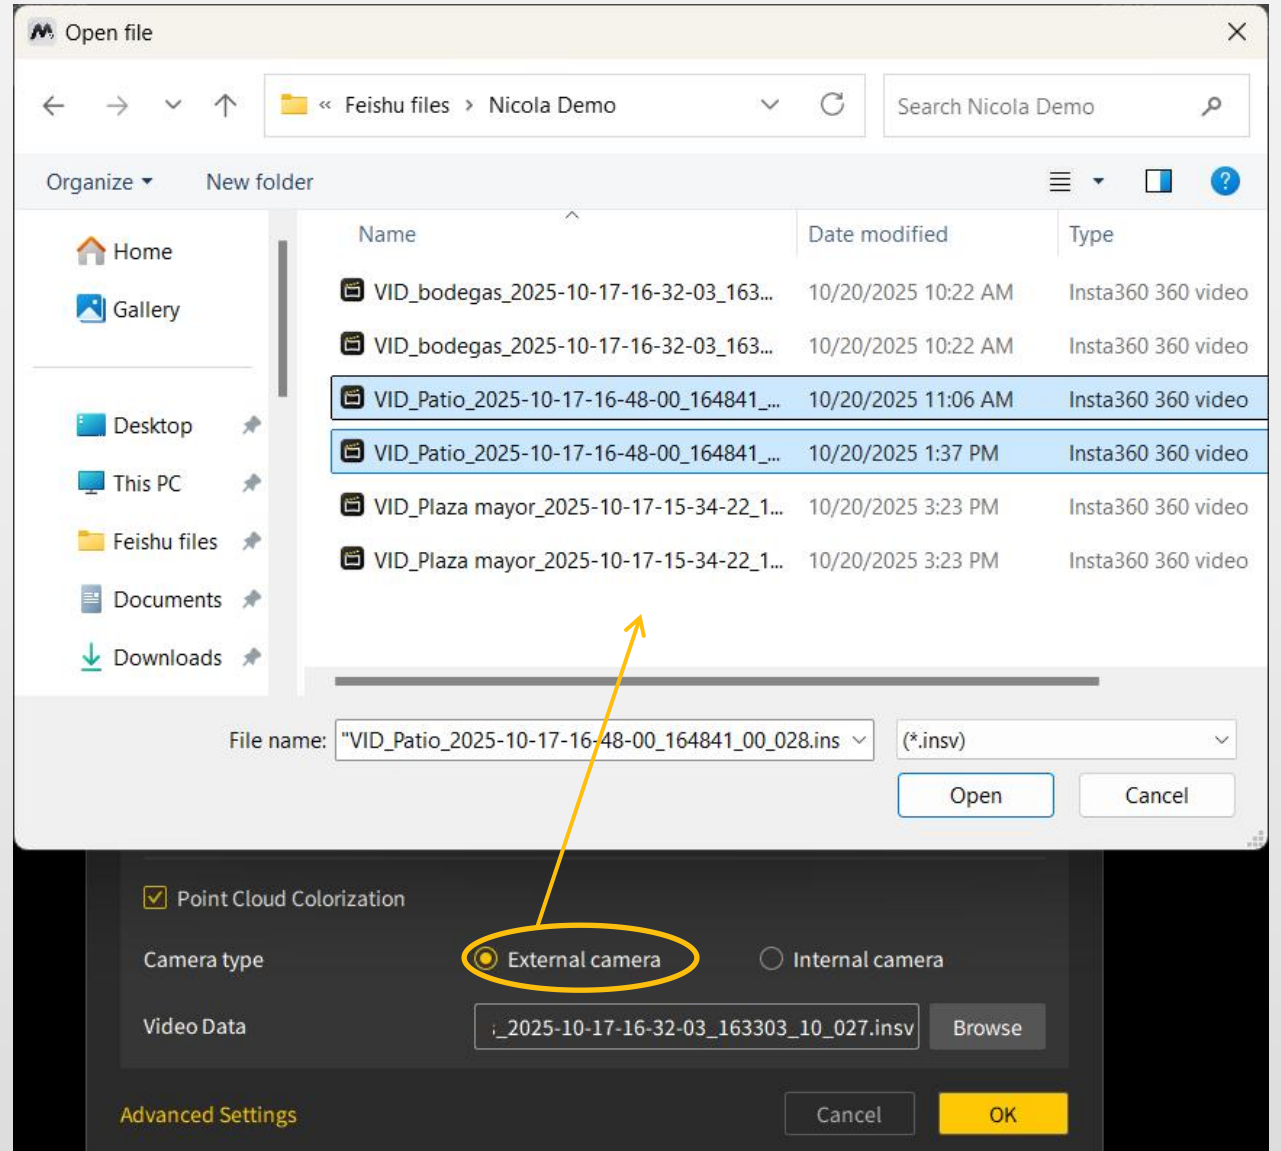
Open file

« Feishu files › Nicola Demo

Search Nicola Demo

Organize ▾ New folder

Home
Gallery
Desktop
This PC
Feishu files
Documents
Downloads

| Name | Date modified | Type |
|---|---|---|
| VID_bodegas_2025-10-17-16-32-03_163... | 10/20/2025 10:22 AM | Insta360 360 video |
| VID_bodegas_2025-10-17-16-32-03_163... | 10/20/2025 10:22 AM | Insta360 360 video |
| VID_Patio_2025-10-17-16-48-00_164841_... | 10/20/2025 11:06 AM | Insta360 360 video |
| VID_Patio_2025-10-17-16-48-00_164841_... | 10/20/2025 1:37 PM | Insta360 360 video |
| VID_Plaza mayor_2025-10-17-15-34-22_1... | 10/20/2025 3:23 PM | Insta360 360 video |
| VID_Plaza mayor_2025-10-17-15-34-22_1... | 10/20/2025 3:23 PM | Insta360 360 video |

File name: "VID_Patio_2025-10-17-16-48-00_164841_00_028.ins
(*.insv)
Open
Cancel

Point Cloud Colorization
Camera type
External camera
Internal camera
Video Data
_2025-10-17-16-32-03_163303_10_027.insv
Browse
Advanced Settings
Cancel
OK